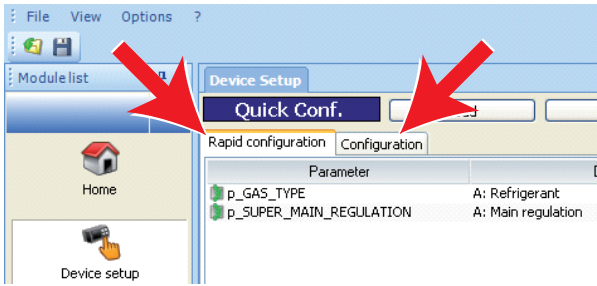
File View Options ?

Module list

Home

Device setup

Device Setup

Quick Conf.

Rapid configuration

Configuration

| Parameter | D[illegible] |
|---|---|
| p_GAS_TYPE | A: Refrigerant |
| p_SUPER_MAIN_REGULATION | A: Main regulation |